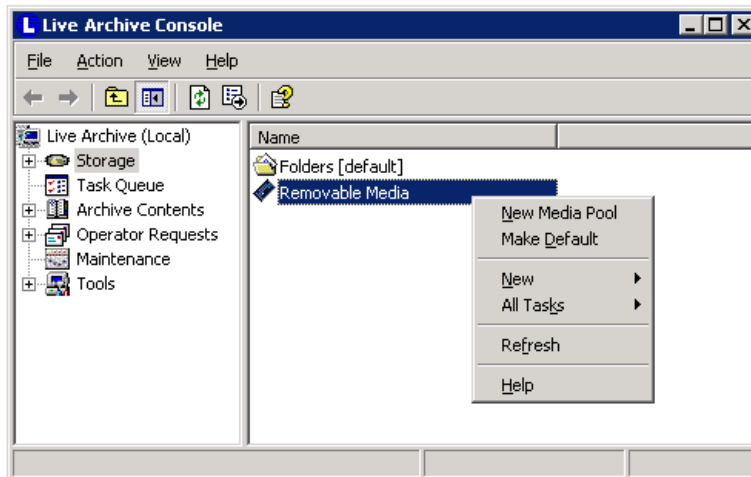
Live Archive Console

File Action View Help

Live Archive (Local)
Storage
Task Queue
Archive Contents
Operator Requests
Maintenance
Tools

Name

Folders [default]
Removable Media

New Media Pool
Make Default
New
All Tasks
Refresh
Help